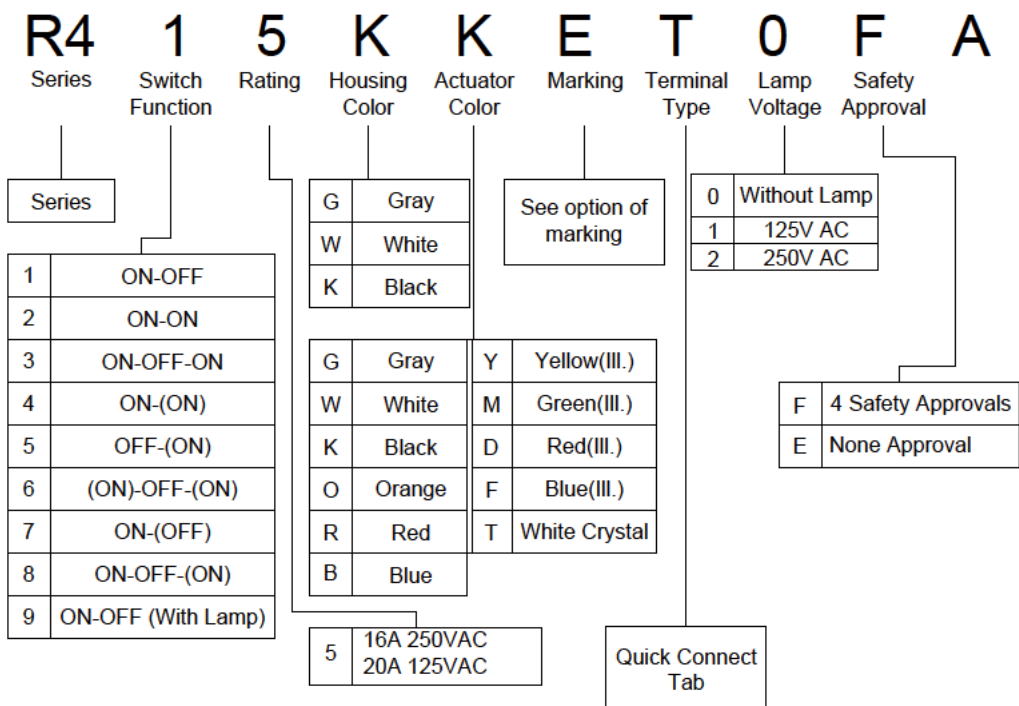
R4 1 5 K K E T 0 F A

Series | Switch Function | Rating | Housing Color | Actuator Color | Marking | Terminal Type | Lamp Voltage | Safety Approval

Series

| 1 | ON-OFF |
|---|---|
| 2 | ON-ON |
| 3 | ON-OFF-ON |
| 4 | ON-(ON) |
| 5 | OFF-(ON) |
| 6 | (ON)-OFF-(ON) |
| 7 | ON-(OFF) |
| 8 | ON-OFF-(ON) |
| 9 | ON-OFF (With Lamp) |

| 5 | 16A 250VAC 20A 125VAC |
|---|---|

| G | Gray |
|---|---|
| W | White |
| K | Black |

| G | Gray | Y | Yellow(Ill.) |
|---|---|---|---|
| W | White | M | Green(Ill.) |
| K | Black | D | Red(Ill.) |
| O | Orange | F | Blue(Ill.) |
| R | Red | T | White Crystal |
| B | Blue | | |

See option of marking

Quick Connect Tab

| 0 | Without Lamp |
|---|---|
| 1 | 125V AC |
| 2 | 250V AC |

| F | 4 Safety Approvals |
|---|---|
| E | None Approval |